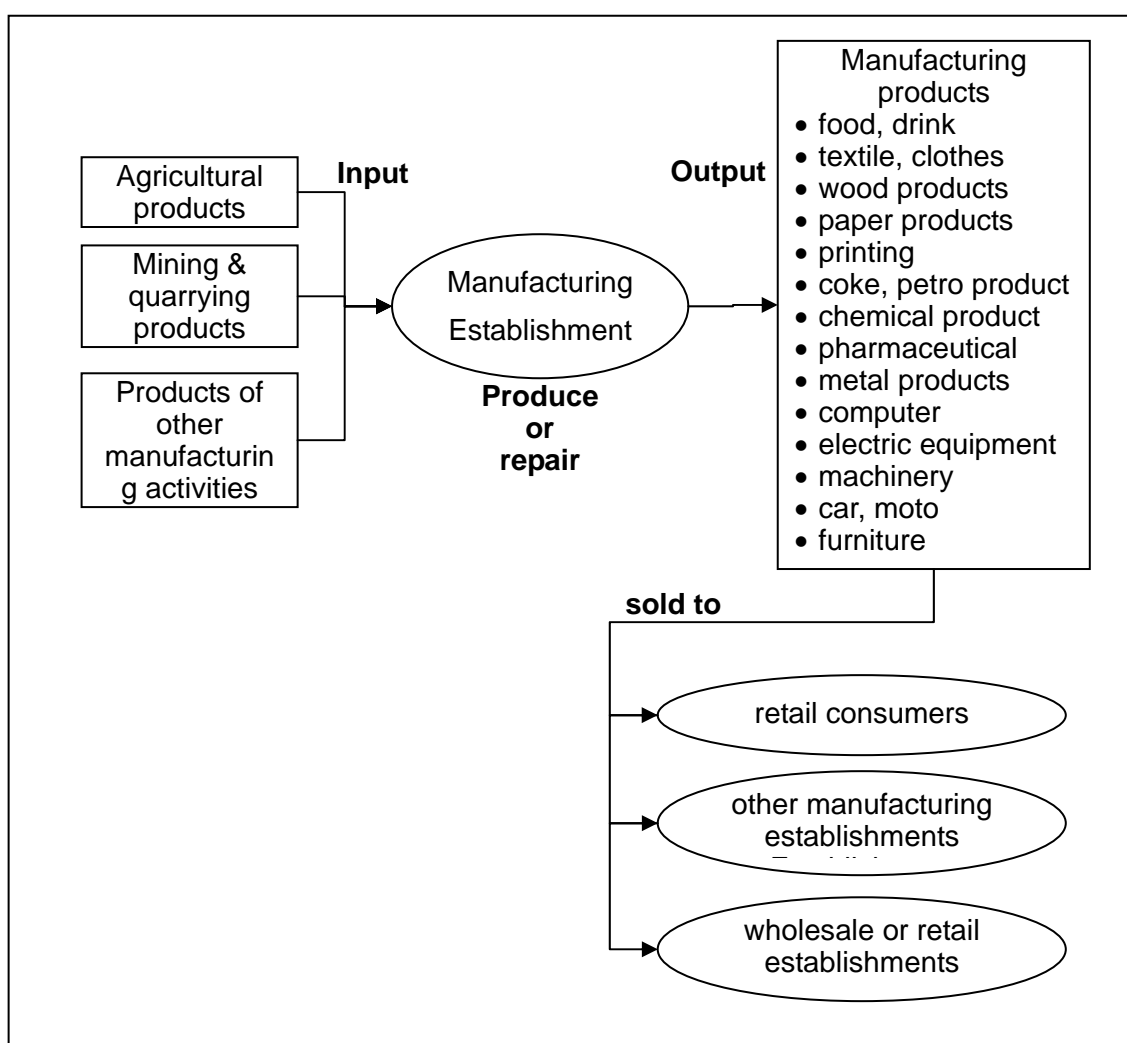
Agricultural products

Mining & quarrying products

Products of other manufacturin g activities

Input

Manufacturing Establishment

Produce or repair

Output

Manufacturing products
- food, drink
- textile, clothes
- wood products
- paper products
- printing
- coke, petro product
- chemical product
- pharmaceutical
- metal products
- computer
- electric equipment
- machinery
- car, moto
- furniture

sold to

retail consumers

other manufacturing establishments

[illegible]

wholesale or retail establishments